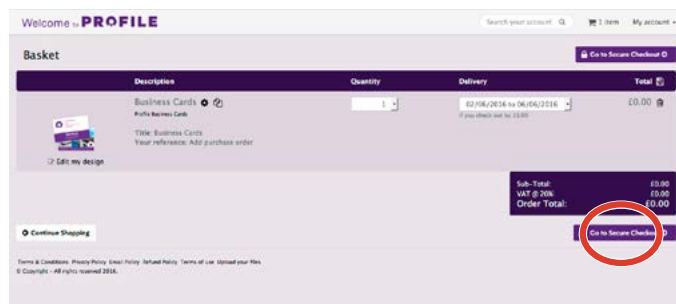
Welcome to PROFILE

Search your account

1 item

My account

Basket

Go to Secure Checkout

| | Description | Quantity | Delivery | Total |
|---|---|---|---|---|
| Edit my design | Business Cards<br>Profile Business Cards<br>Title: Business Cards<br>Your reference: Add purchase order | 1 | 02/06/2016 to 06/06/2016<br>If you check out by 15:00 | £0.00 |

Sub-Total: £0.00
VAT @ 20% £0.00
Order Total: £0.00

Continue Shopping

Go to Secure Checkout

Terms & Conditions Privacy Policy Email Policy Refund Policy Terms of use Upload your files
© Copyright - All rights reserved 2016.